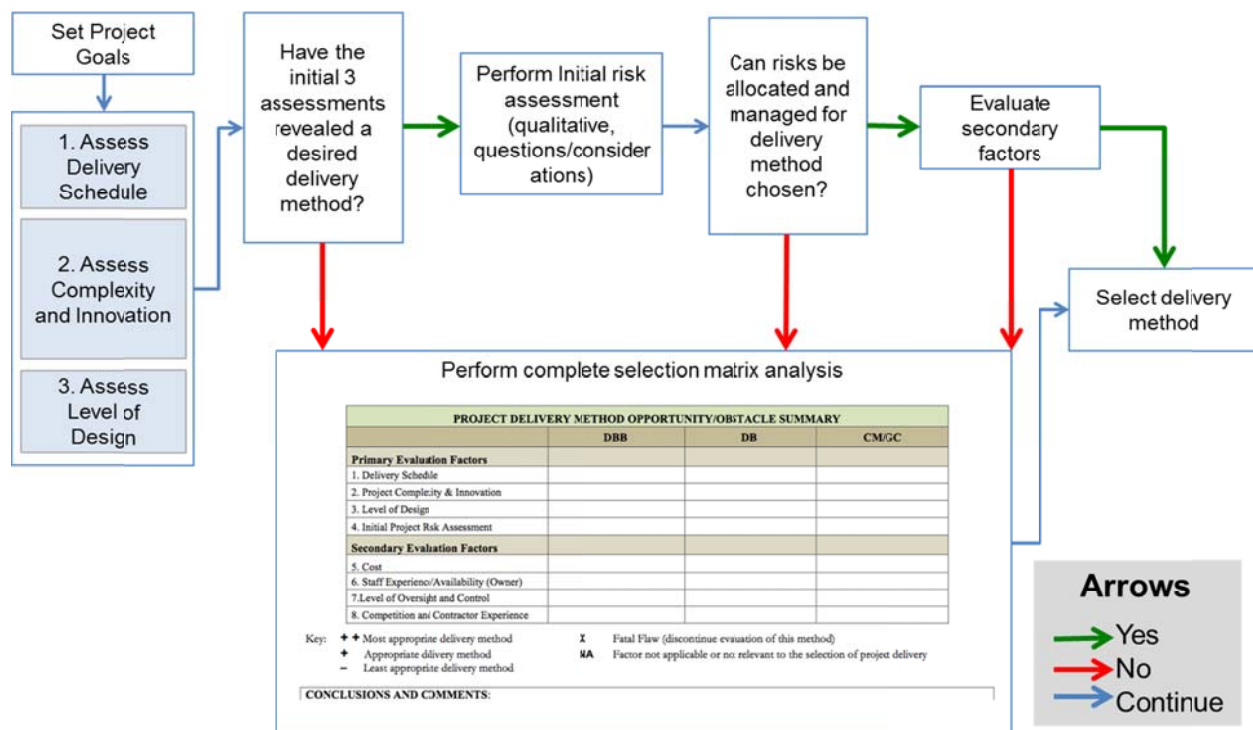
Set Project Goals

1. Assess Delivery Schedule

2. Assess Complexity and Innovation

3. Assess Level of Design

Have the initial 3 assessments revealed a desired delivery method?

Perform Initial risk assessment (qualitative, questions/considerations)

Can risks be allocated and managed for delivery method chosen?

Evaluate secondary factors

Select delivery method

Perform complete selection matrix analysis

| PROJECT DELIVERY METHOD OPPORTUNITY/OBSTACLE SUMMARY | | | |
|---|---|---|---|
| | DBB | DB | CM/GC |
| Primary Evaluation Factors | | | |
| 1. Delivery Schedule | | | |
| 2. Project Complexity & Innovation | | | |
| 3. Level of Design | | | |
| 4. Initial Project Risk Assessment | | | |
| Secondary Evaluation Factors | | | |
| 5. Cost | | | |
| 6. Staff Experience/Availability (Owner) | | | |
| 7.Level of Oversight and Control | | | |
| 8. Competition and Contractor Experience | | | |

Key: + + Most appropriate delivery method
+ Appropriate delivery method
− Least appropriate delivery method
X Fatal Flaw (discontinue evauation of this method)
NA Factor not applicable or not relevant to the selection of project delivery

CONCLUSIONS AND COMMENTS:

Arrows
Yes
No
Continue